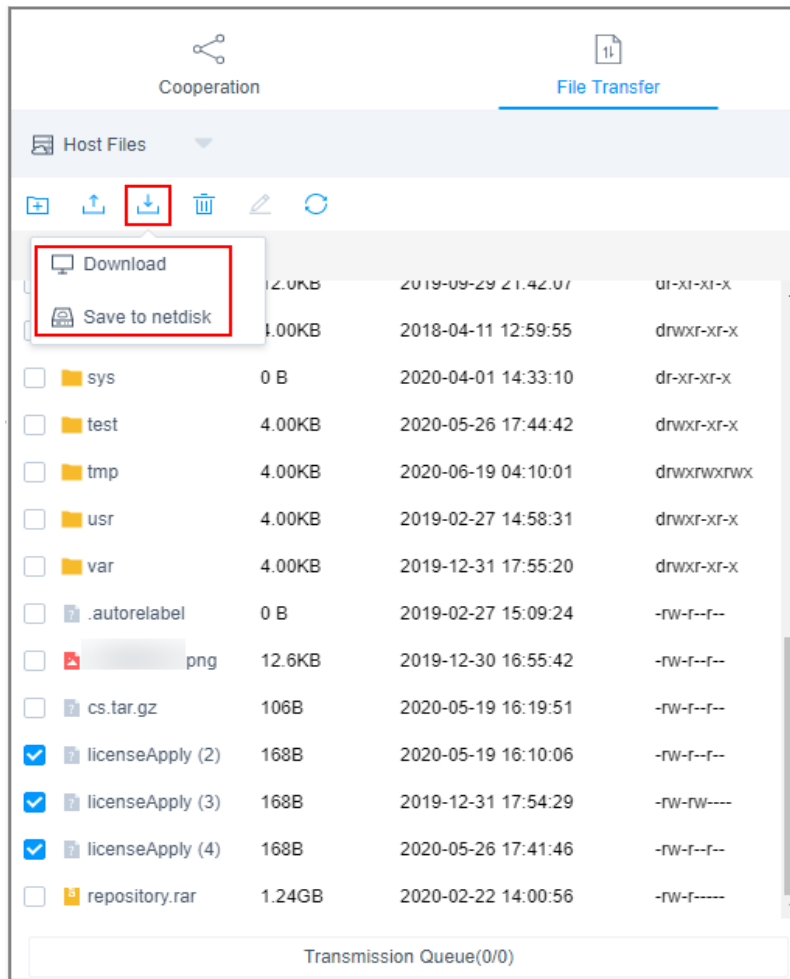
Cooperation

File Transfer

Host Files

Download

Save to netdisk

| | | | |
|---|---|---|---|
| | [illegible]2.0KB | 2019-09-29 21:42:07 | dr-xr-xr-x |
| | 4.00KB | 2018-04-11 12:59:55 | drwxr-xr-x |
| sys | 0 B | 2020-04-01 14:33:10 | dr-xr-xr-x |
| test | 4.00KB | 2020-05-26 17:44:42 | drwxr-xr-x |
| tmp | 4.00KB | 2020-06-19 04:10:01 | drwxrwxrwx |
| usr | 4.00KB | 2019-02-27 14:58:31 | drwxr-xr-x |
| var | 4.00KB | 2019-12-31 17:55:20 | drwxr-xr-x |
| .autorelabel | 0 B | 2019-02-27 15:09:24 | -rw-r--r-- |
| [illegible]png | 12.6KB | 2019-12-30 16:55:42 | -rw-r--r-- |
| cs.tar.gz | 106B | 2020-05-19 16:19:51 | -rw-r--r-- |
| licenseApply (2) | 168B | 2020-05-19 16:10:06 | -rw-r--r-- |
| licenseApply (3) | 168B | 2019-12-31 17:54:29 | -rw-rw---- |
| licenseApply (4) | 168B | 2020-05-26 17:41:46 | -rw-r--r-- |
| repository.rar | 1.24GB | 2020-02-22 14:00:56 | -rw-r----- |

Transmission Queue(0/0)